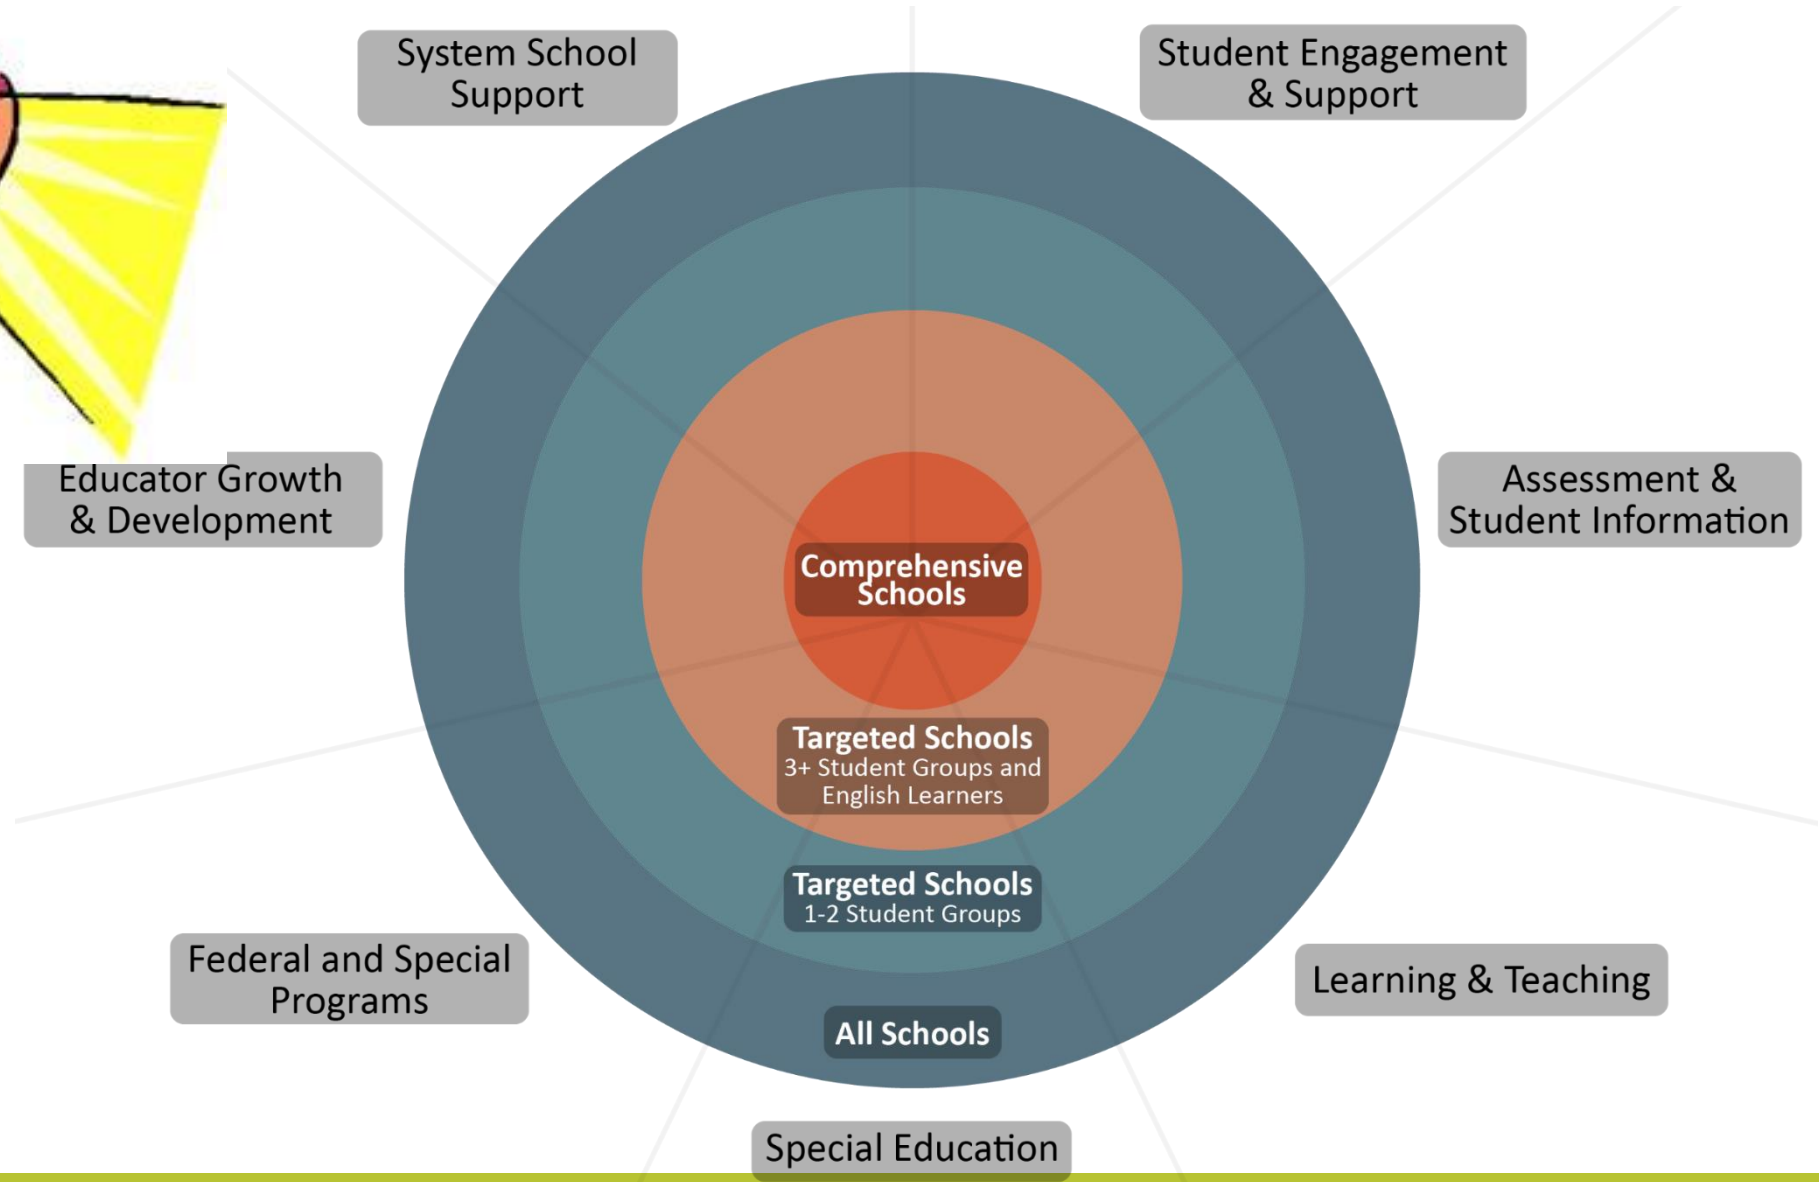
System School Support

Student Engagement & Support

Educator Growth & Development

Assessment & Student Information

Comprehensive Schools

Targeted Schools
3+ Student Groups and English Learners

Targeted Schools
1-2 Student Groups

Federal and Special Programs

Learning & Teaching

All Schools

Special Education